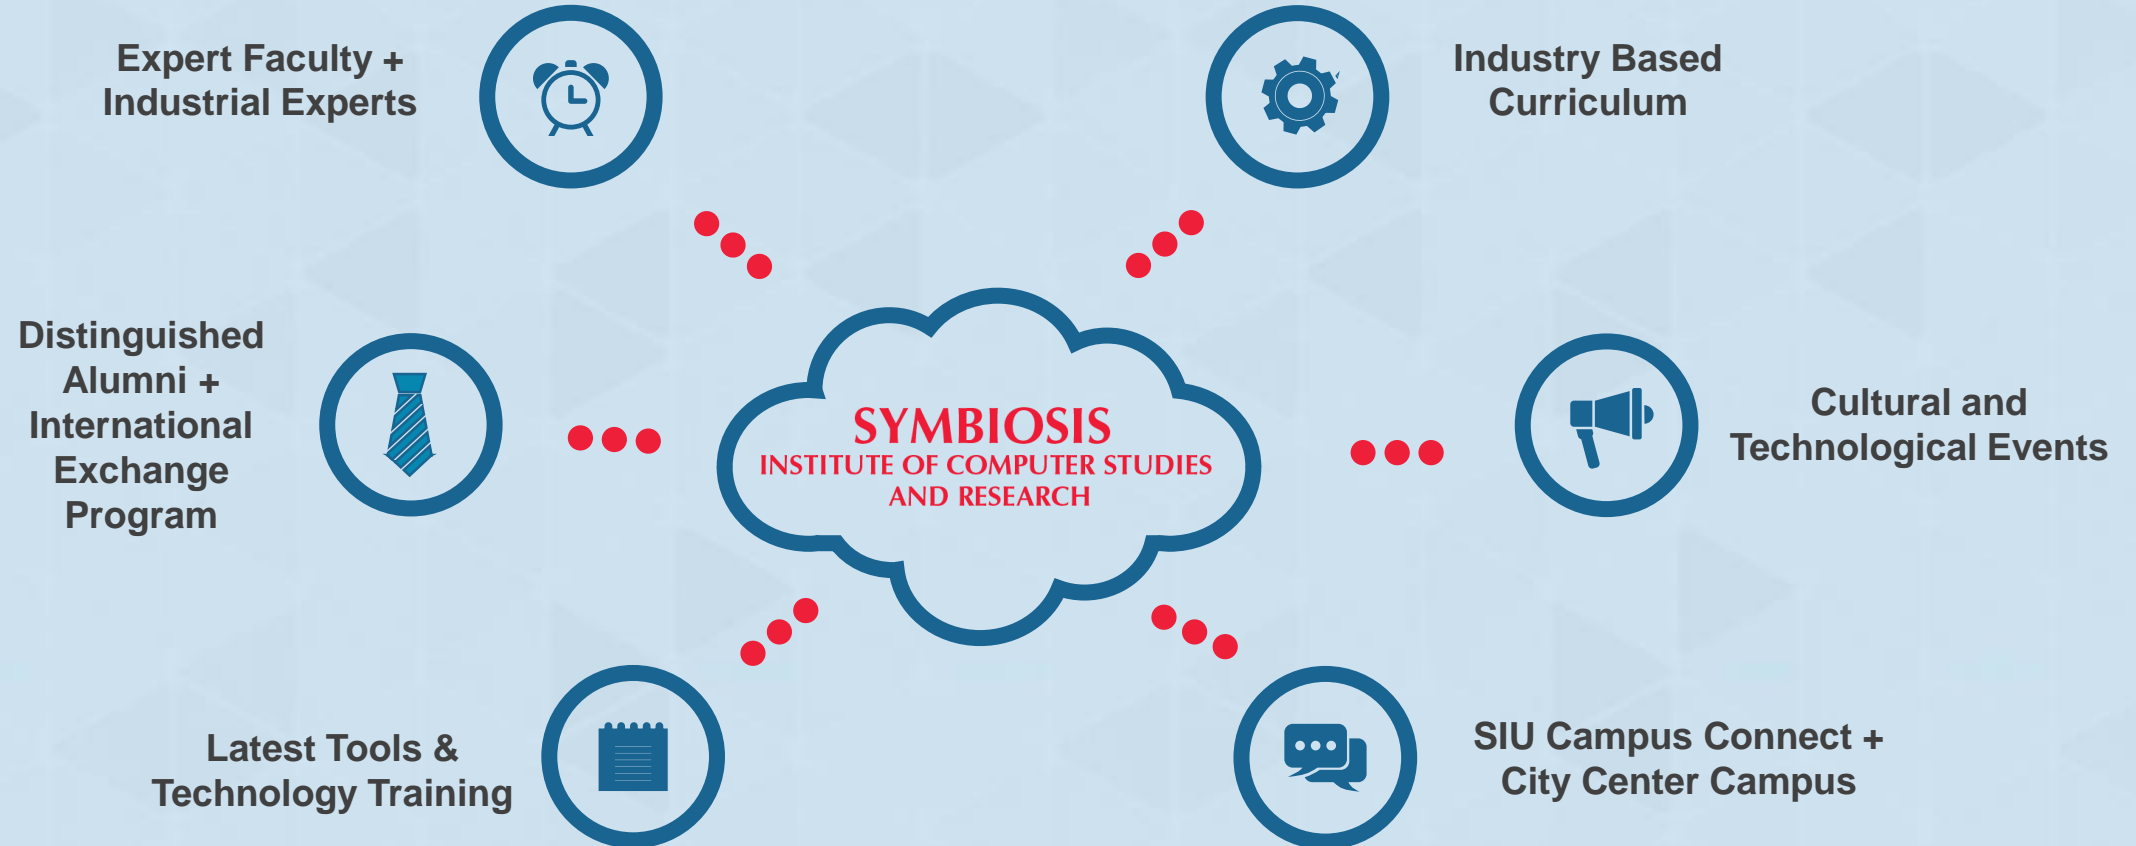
Expert Faculty + Industrial Experts

Industry Based Curriculum

Distinguished Alumni + International Exchange Program

SYMBIOSIS
INSTITUTE OF COMPUTER STUDIES AND RESEARCH

Cultural and Technological Events

Latest Tools & Technology Training

SIU Campus Connect + City Center Campus